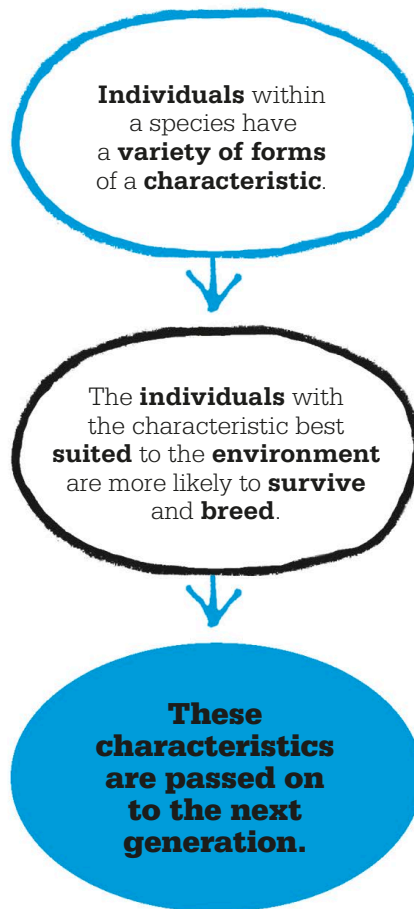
**Individuals** within a species have a **variety of forms** of a **characteristic**.

The **individuals** with the characteristic best **suited** to the **environment** are more likely to **survive** and **breed**.

**These characteristics are passed on to the next generation.**